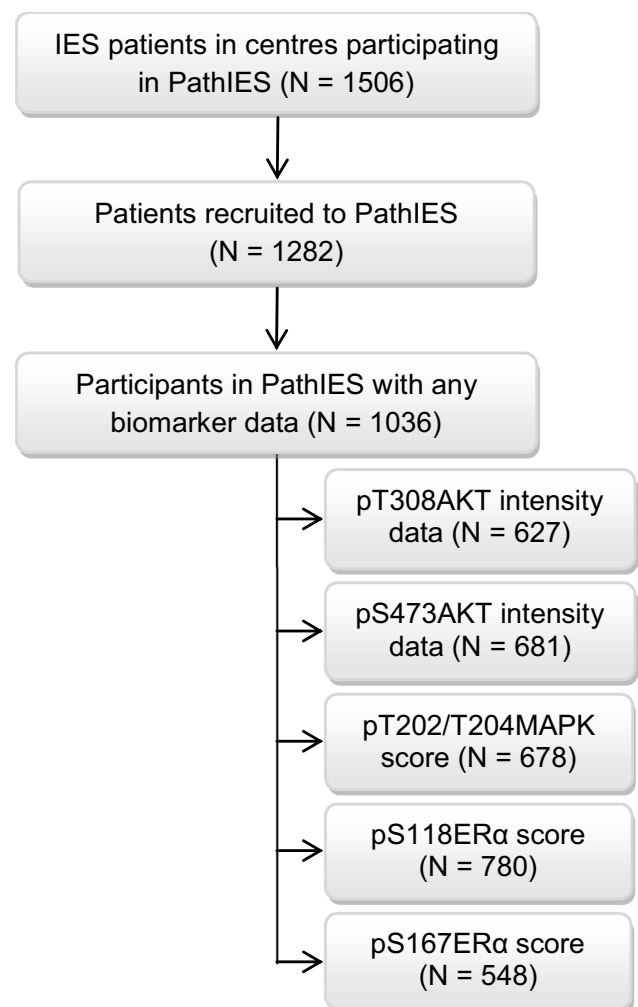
IES patients in centres participating in PathIES (N = 1506)

Patients recruited to PathIES (N = 1282)

Participants in PathIES with any biomarker data (N = 1036)

pT308AKT intensity data (N = 627)

pS473AKT intensity data (N = 681)

pT202/T204MAPK score (N = 678)

pS118ERα score (N = 780)

pS167ERα score (N = 548)